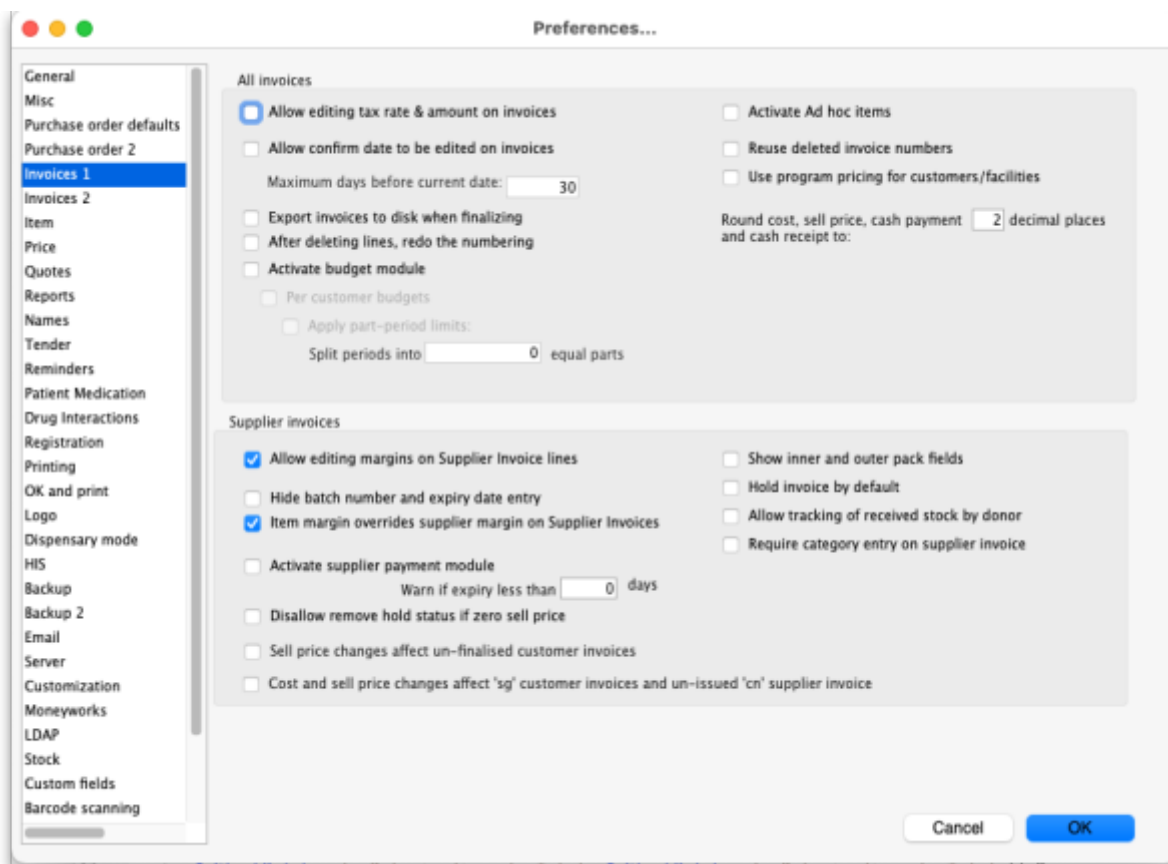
Preferences...

General
Misc
Purchase order defaults
Purchase order 2
Invoices 1
Invoices 2
Item
Price
Quotes
Reports
Names
Tender
Reminders
Patient Medication
Drug Interactions
Registration
Printing
OK and print
Logo
Dispensary mode
HIS
Backup
Backup 2
Email
Server
Customization
Moneyworks
LDAP
Stock
Custom fields
Barcode scanning

All invoices

Allow editing tax rate & amount on invoices
Allow confirm date to be edited on invoices
Maximum days before current date: 30
Export invoices to disk when finalizing
After deleting lines, redo the numbering
Activate budget module
Per customer budgets
Apply part-period limits:
Split periods into 0 equal parts

Activate Ad hoc items
Reuse deleted invoice numbers
Use program pricing for customers/facilities
Round cost, sell price, cash payment and cash receipt to: 2 decimal places

Supplier invoices

Allow editing margins on Supplier Invoice lines
Hide batch number and expiry date entry
Item margin overrides supplier margin on Supplier Invoices
Activate supplier payment module
Warn if expiry less than 0 days
Disallow remove hold status if zero sell price
Sell price changes affect un-finalised customer invoices
Cost and sell price changes affect 'sg' customer invoices and un-issued 'cn' supplier invoice

Show inner and outer pack fields
Hold invoice by default
Allow tracking of received stock by donor
Require category entry on supplier invoice

Cancel
OK